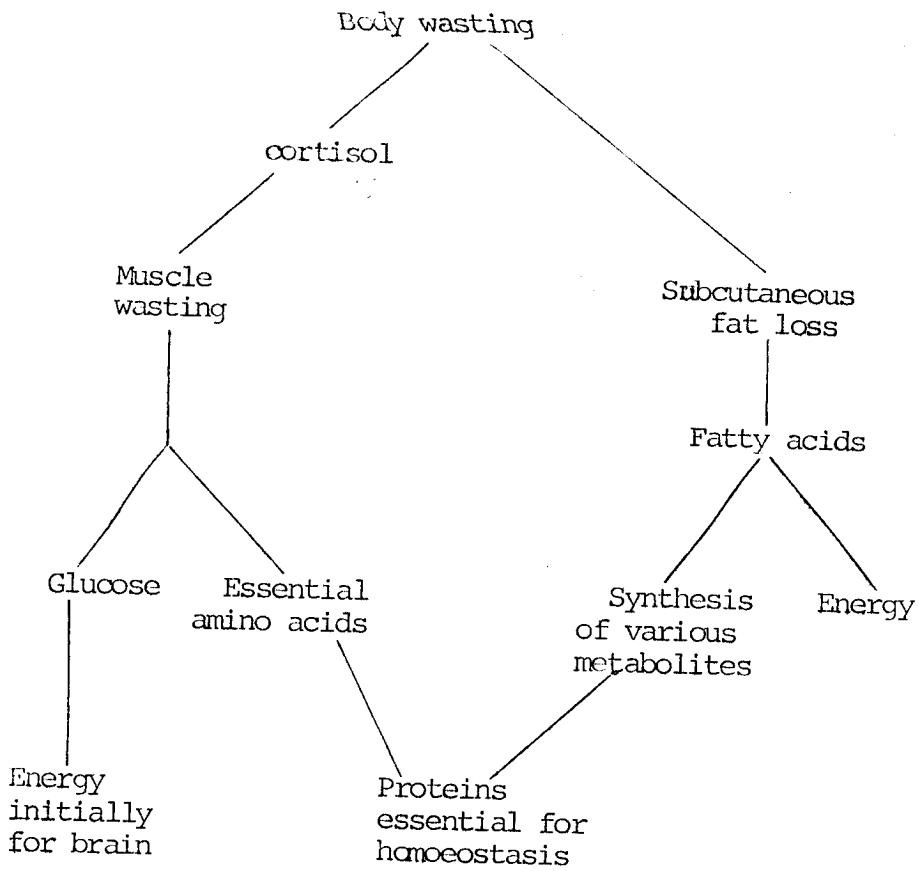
Body wasting

cortisol

Muscle wasting

Subcutaneous fat loss

Fatty acids

Glucose

Essential amino acids

Synthesis of various metabolites

Energy

Energy initially for brain

Proteins essential for homoeostasis